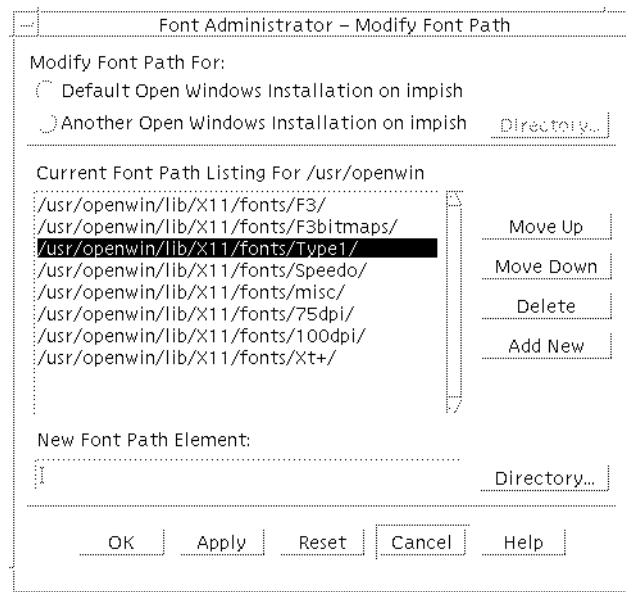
Font Administrator – Modify Font Path

Modify Font Path For:

Default Open Windows Installation on impish

Another Open Windows Installation on impish

Directory...

Current Font Path Listing For /usr/openwin

/usr/openwin/lib/X11/fonts/F3/
/usr/openwin/lib/X11/fonts/F3bitmaps/
/usr/openwin/lib/X11/fonts/Type1/
/usr/openwin/lib/X11/fonts/Speedo/
/usr/openwin/lib/X11/fonts/misc/
/usr/openwin/lib/X11/fonts/75dpi/
/usr/openwin/lib/X11/fonts/100dpi/
/usr/openwin/lib/X11/fonts/Xt+/

Move Up

Move Down

Delete

Add New

New Font Path Element:

Directory...

OK

Apply

Reset

Cancel

Help